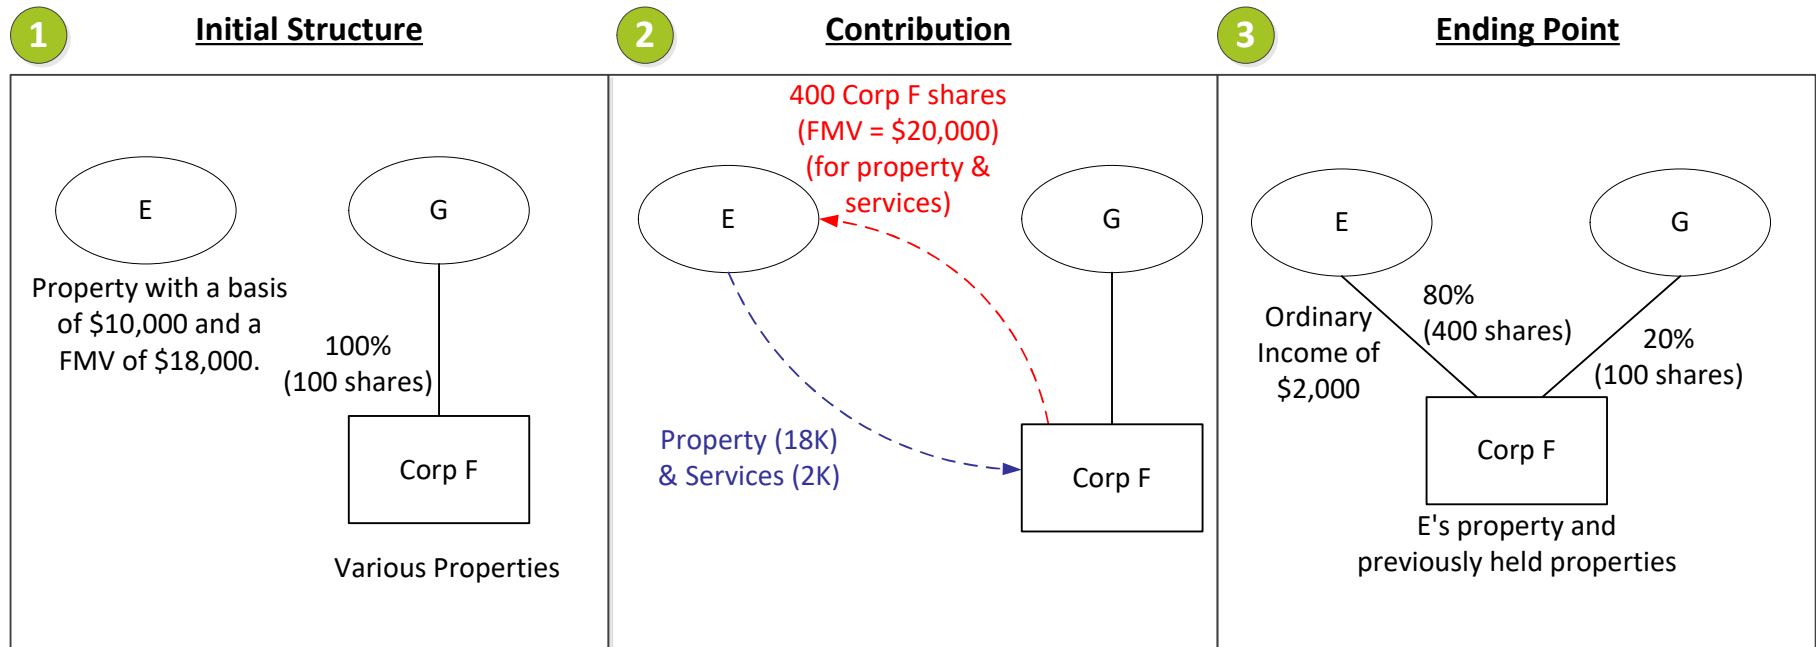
1 Initial Structure

E

G

Property with a basis of $10,000 and a FMV of $18,000.

100%
(100 shares)

Corp F

Various Properties

2 Contribution

400 Corp F shares
(FMV = $20,000)
(for property & services)

E

G

Property (18K)
& Services (2K)

Corp F

3 Ending Point

E

G

Ordinary Income of $2,000

80%
(400 shares)

20%
(100 shares)

Corp F

E's property and previously held properties